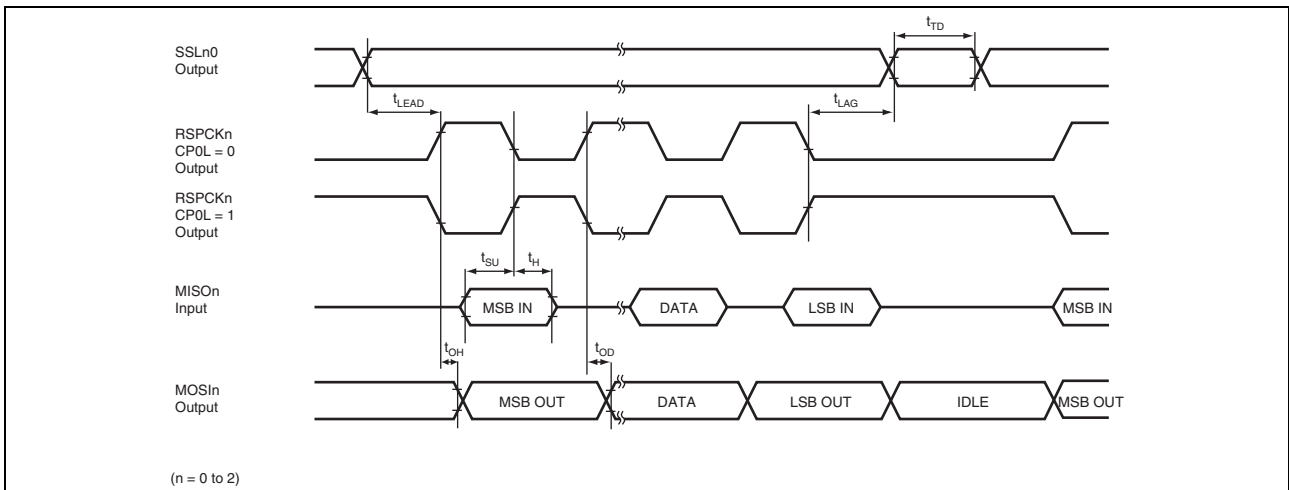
SSLn0
Output

$t_{TD}$

$t_{LEAD}$

$t_{LAG}$

RSPCKn
CP0L = 0
Output

RSPCKn
CP0L = 1
Output

$t_{SU}$ $t_{H}$

MISOn
Input

MSB IN

DATA

LSB IN

MSB IN

$t_{OH}$

$t_{OD}$

MOSIn
Output

MSB OUT

DATA

LSB OUT

IDLE

MSB OUT

(n = 0 to 2)